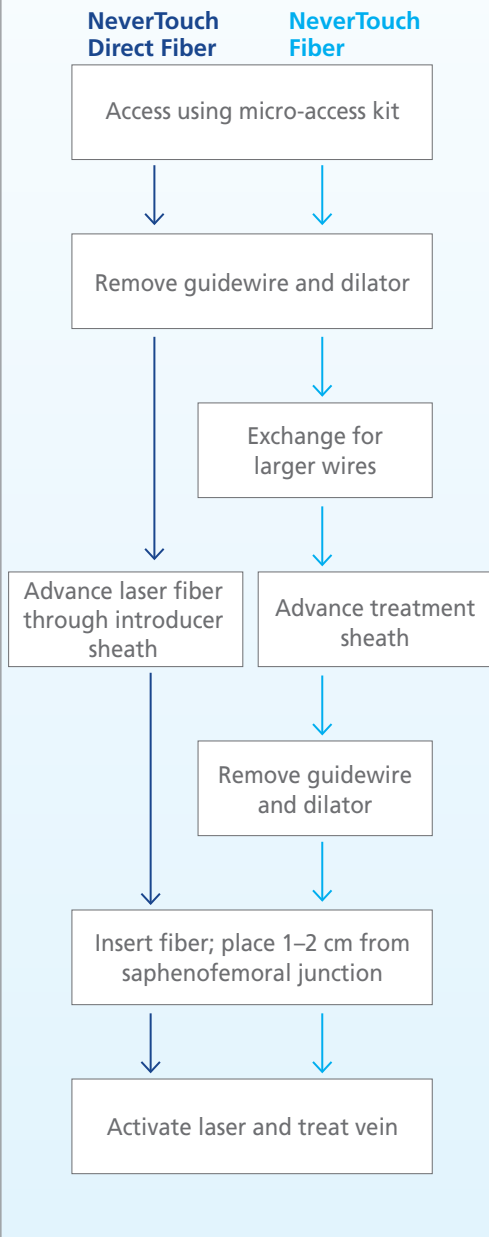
NeverTouch Direct Fiber

NeverTouch Fiber

Access using micro-access kit

Remove guidewire and dilator

Exchange for larger wires

Advance laser fiber through introducer sheath

Advance treatment sheath

Remove guidewire and dilator

Insert fiber; place 1–2 cm from saphenofemoral junction

Activate laser and treat vein